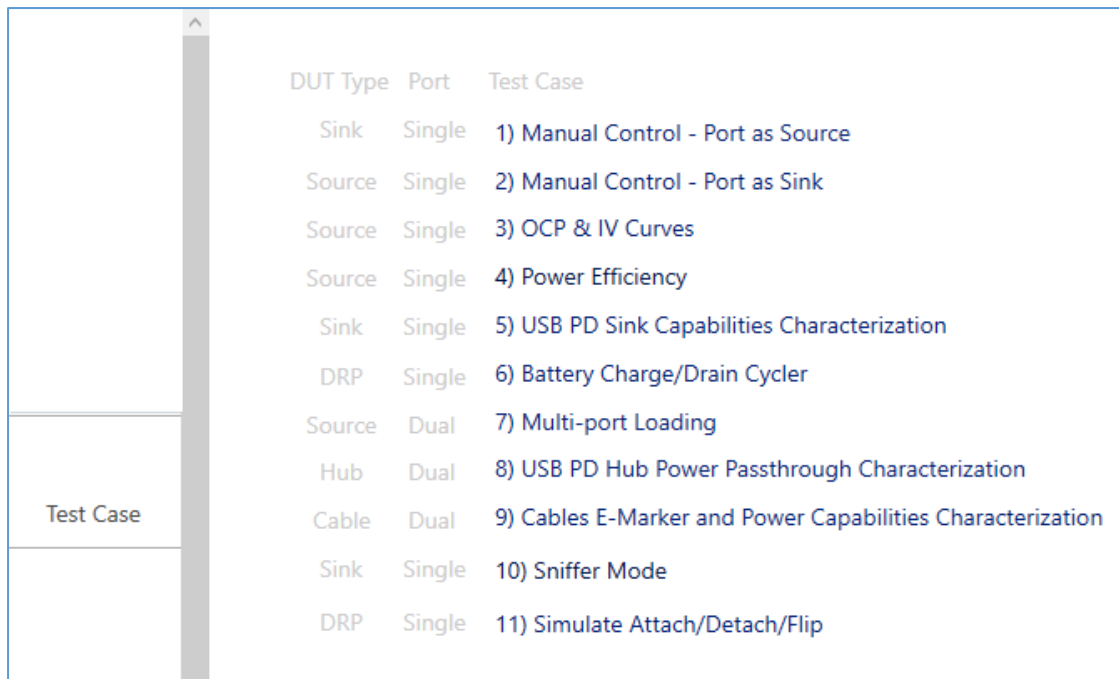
Test Case

| DUT Type | Port | Test Case |
|---|---|---|
| Sink | Single | 1) Manual Control - Port as Source |
| Source | Single | 2) Manual Control - Port as Sink |
| Source | Single | 3) OCP & IV Curves |
| Source | Single | 4) Power Efficiency |
| Sink | Single | 5) USB PD Sink Capabilities Characterization |
| DRP | Single | 6) Battery Charge/Drain Cycler |
| Source | Dual | 7) Multi-port Loading |
| Hub | Dual | 8) USB PD Hub Power Passthrough Characterization |
| Cable | Dual | 9) Cables E-Marker and Power Capabilities Characterization |
| Sink | Single | 10) Sniffer Mode |
| DRP | Single | 11) Simulate Attach/Detach/Flip |